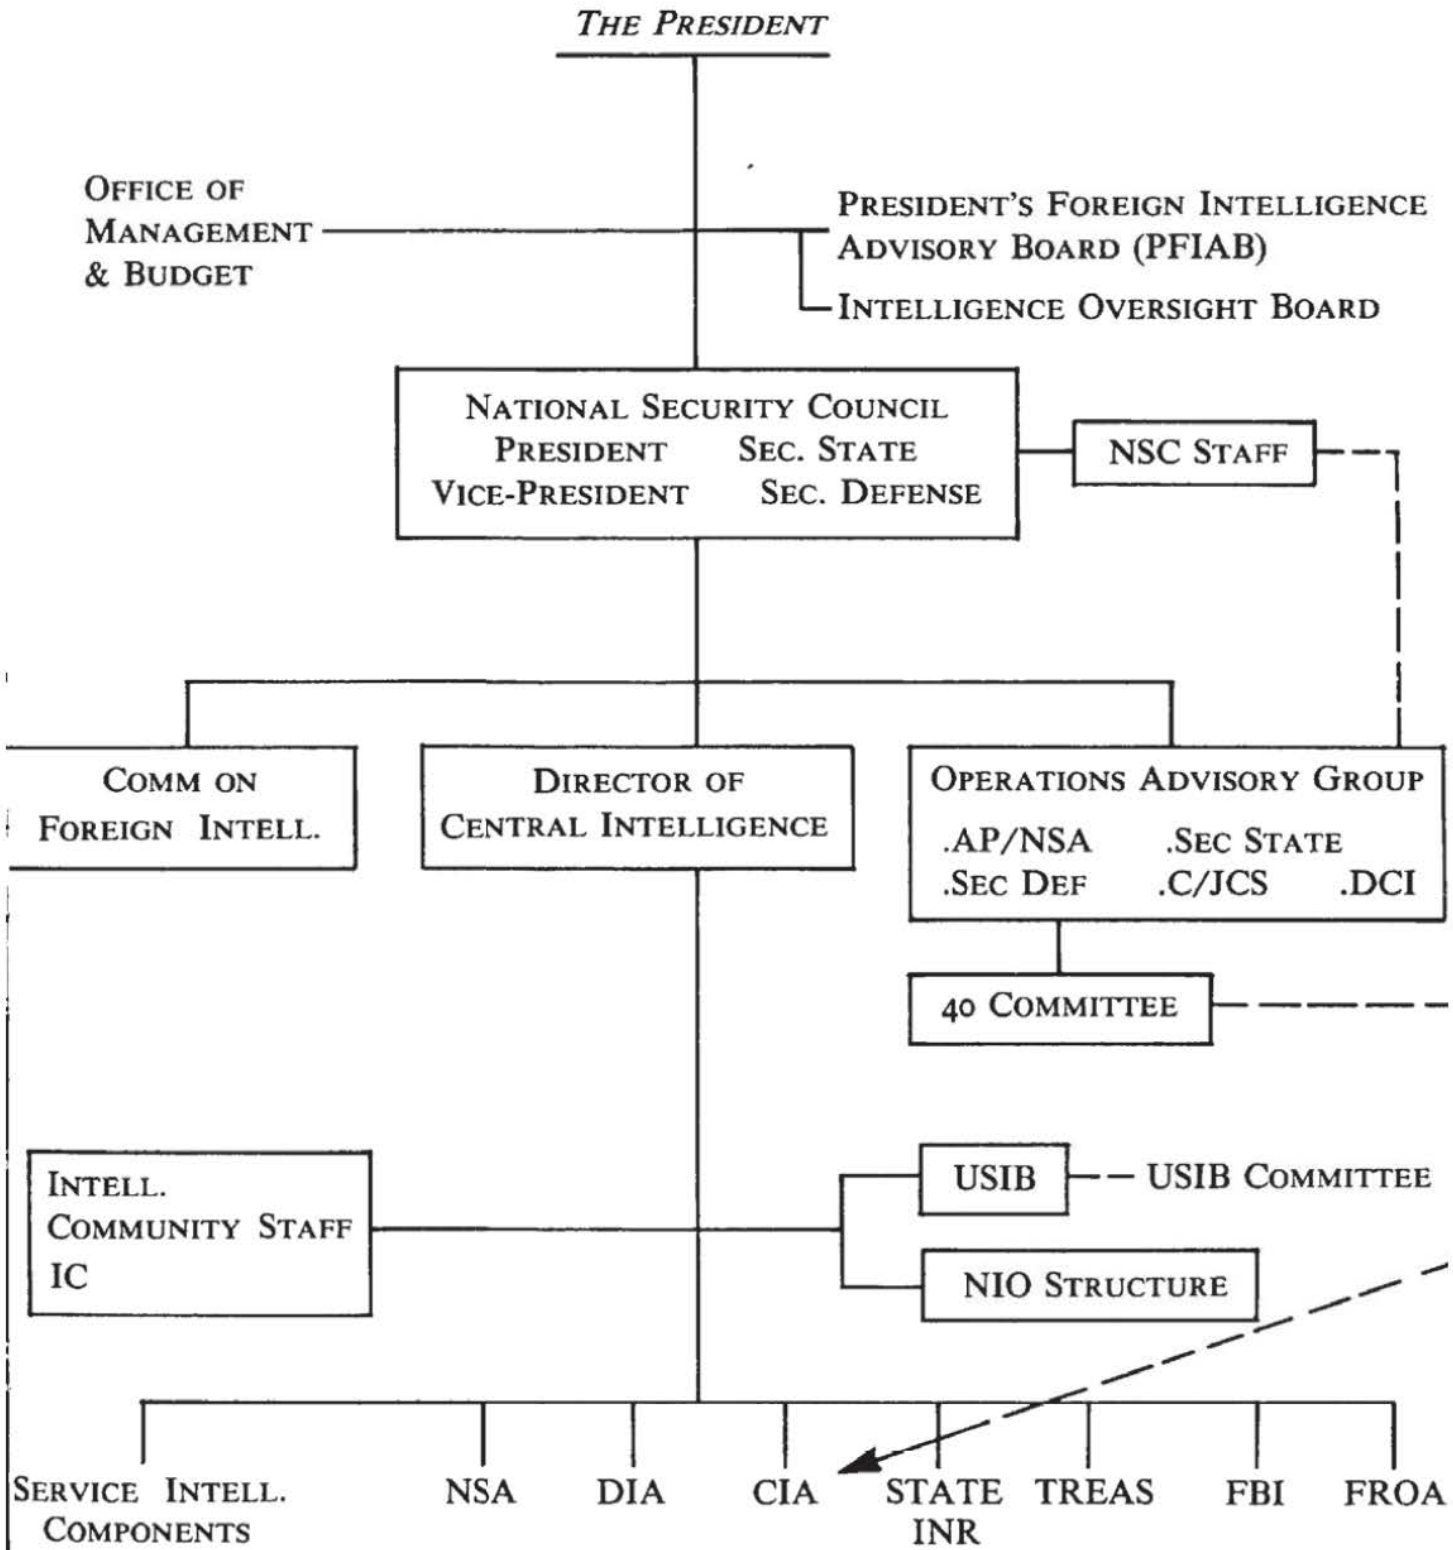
THE PRESIDENT

OFFICE OF MANAGEMENT & BUDGET

PRESIDENT'S FOREIGN INTELLIGENCE ADVISORY BOARD (PFIAB)

INTELLIGENCE OVERSIGHT BOARD

NATIONAL SECURITY COUNCIL
PRESIDENT SEC. STATE
VICE-PRESIDENT SEC. DEFENSE

NSC STAFF

COMM ON FOREIGN INTELL.

DIRECTOR OF CENTRAL INTELLIGENCE

OPERATIONS ADVISORY GROUP
.AP/NSA .SEC STATE
.SEC DEF .C/JCS .DCI

40 COMMITTEE

INTELL. COMMUNITY STAFF IC

USIB

USIB COMMITTEE

NIO STRUCTURE

SERVICE INTELL. COMPONENTS

NSA

DIA

CIA

STATE INR

TREAS

FBI

FROA